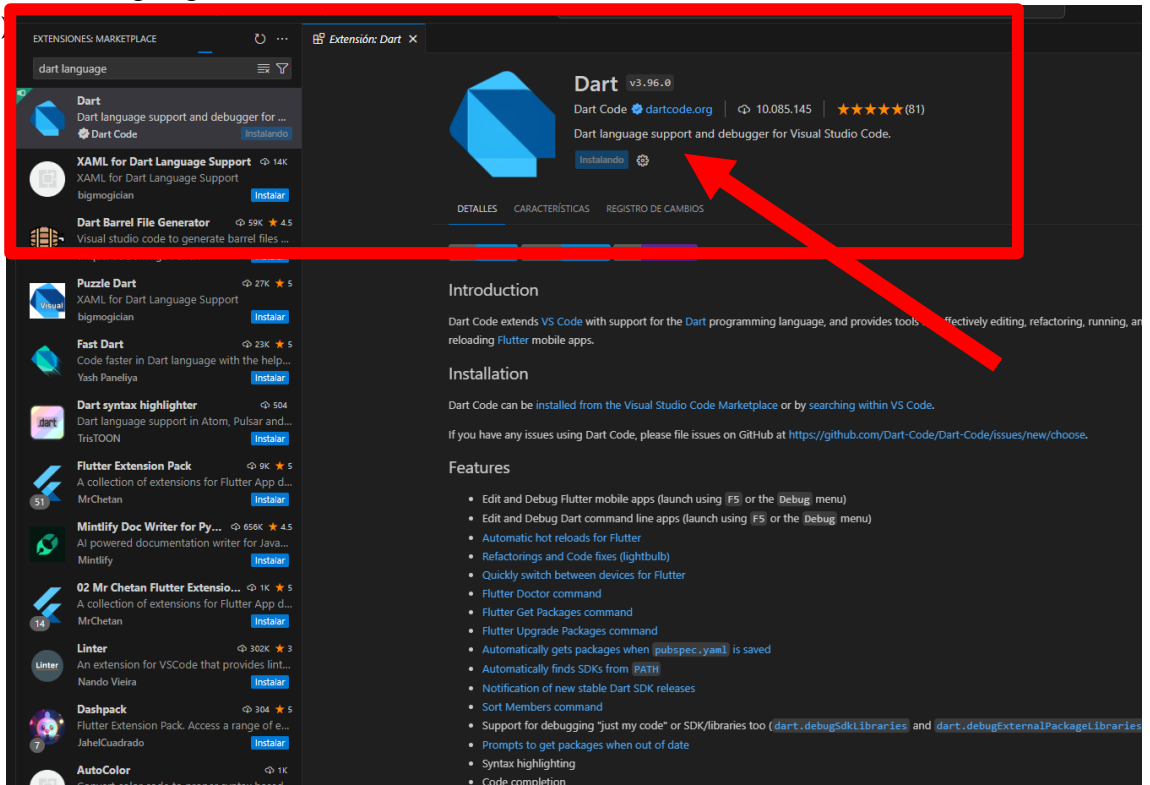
EXTENSIONES: MARKETPLACE

dart language

Dart
Dart language support and debugger for ...
Dart Code
Instalando

XAML for Dart Language Support 14K
XAML for Dart Language Support
bigmogician
Instalar

Dart Barrel File Generator 59K ★ 4.5
Visual studio code to generate barrel files ...

Puzzle Dart 27K ★ 5
XAML for Dart Language Support
bigmogician
Instalar

Fast Dart 23K ★ 5
Code faster in Dart language with the help...
Yash Paneliya
Instalar

Dart syntax highlighter 504
Dart language support in Atom, Pulsar and...
TrisTOON
Instalar

Flutter Extension Pack 9K ★ 5
A collection of extensions for Flutter App d...
MrChetan
Instalar

Mintlify Doc Writer for Py... 656K ★ 4.5
AI powered documentation writer for Java...
Mintlify
Instalar

02 Mr Chetan Flutter Extensio... 1K ★ 5
A collection of extensions for Flutter App d...
MrChetan
Instalar

Linter 302K ★ 3
An extension for VSCode that provides lint...
Nando Vieira
Instalar

Dashpack 304 ★ 5
Flutter Extension Pack. Access a range of e...
JahelCuadrado
Instalar

AutoColor 1K

Extensión: Dart

Dart v3.96.0
Dart Code dartcode.org 10.085.145 ★★★★★ (81)
Dart language support and debugger for Visual Studio Code.
Instalando

DETALLES CARACTERÍSTICAS REGISTRO DE CAMBIOS

Introduction

Dart Code extends VS Code with support for the Dart programming language, and provides tools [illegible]ffectively editing, refactoring, running, an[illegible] reloading Flutter mobile apps.

Installation

Dart Code can be installed from the Visual Studio Code Marketplace or by searching within VS Code.

If you have any issues using Dart Code, please file issues on GitHub at https://github.com/Dart-Code/Dart-Code/issues/new/choose.

Features

- Edit and Debug Flutter mobile apps (launch using F5 or the Debug menu)
- Edit and Debug Dart command line apps (launch using F5 or the Debug menu)
- Automatic hot reloads for Flutter
- Refactorings and Code fixes (lightbulb)
- Quickly switch between devices for Flutter
- Flutter Doctor command
- Flutter Get Packages command
- Flutter Upgrade Packages command
- Automatically gets packages when pubspec.yaml is saved
- Automatically finds SDKs from PATH
- Notification of new stable Dart SDK releases
- Sort Members command
- Support for debugging "just my code" or SDK/libraries too (dart.debugSdkLibraries and dart.debugExternalPackageLibraries
- Prompts to get packages when out of date
- Syntax highlighting
- Code completion